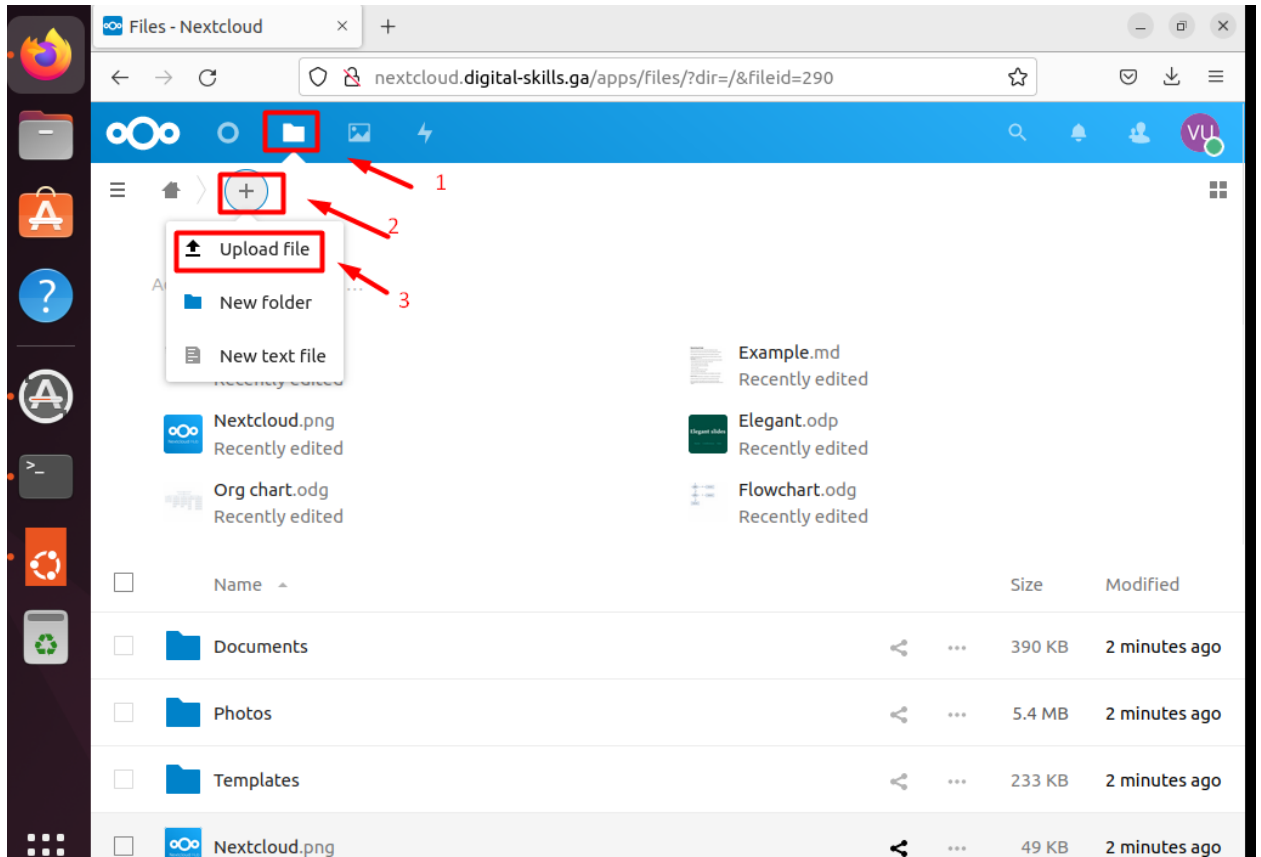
Files - Nextcloud
+
nextcloud.digital-skills.ga/apps/files/?dir=/&fileid=290
VU
1
2
Upload file
3
New folder
New text file
Recently edited
Example.md
Recently edited
Nextcloud.png
Recently edited
Elegant.odp
Recently edited
Org chart.odg
Recently edited
Flowchart.odg
Recently edited

| | Name | | | Size | Modified |
|---|---|---|---|---|---|
| | Documents | | ··· | 390 KB | 2 minutes ago |
| | Photos | | ··· | 5.4 MB | 2 minutes ago |
| | Templates | | ··· | 233 KB | 2 minutes ago |
| | Nextcloud.png | | ··· | 49 KB | 2 minutes ago |